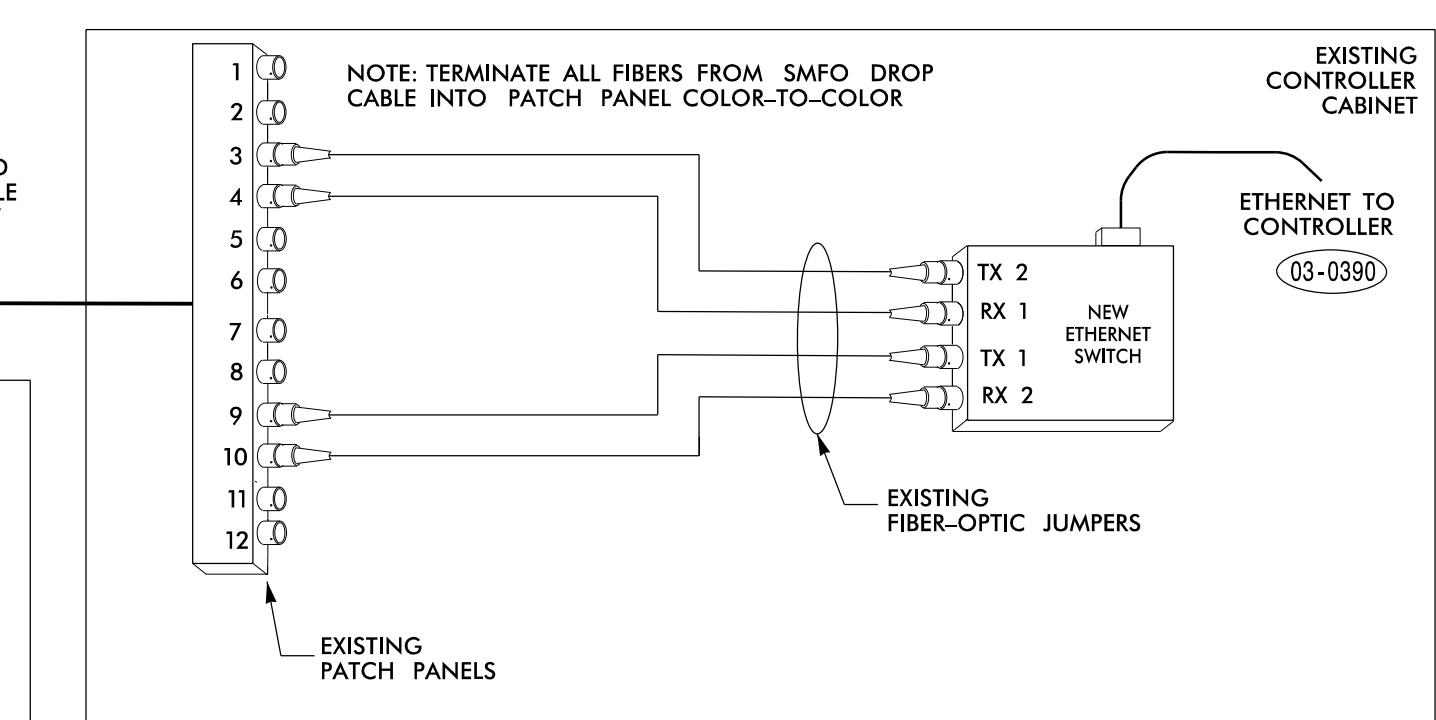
O
LE

1
2
3
4
5
6
7
8
9
10
11
12

NOTE: TERMINATE ALL FIBERS FROM SMFO DROP CABLE INTO PATCH PANEL COLOR–TO–COLOR

EXISTING CONTROLLER CABINET

ETHERNET TO CONTROLLER

03-0390

TX 2
RX 1
TX 1
RX 2

NEW ETHERNET SWITCH

EXISTING FIBER–OPTIC JUMPERS

EXISTING PATCH PANELS